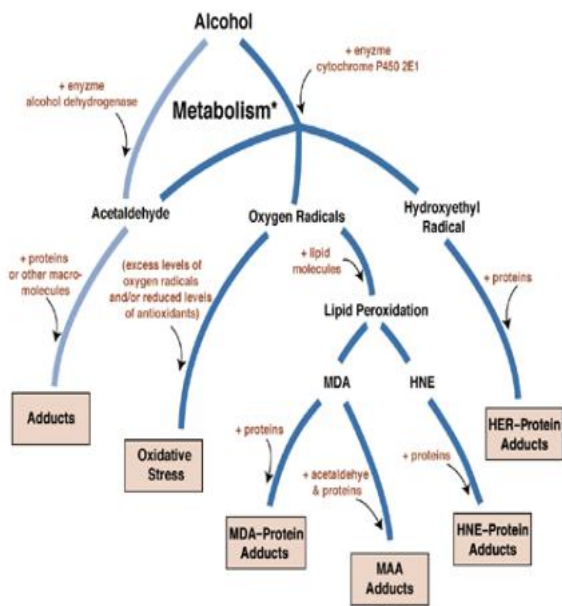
Alcohol

+ enzyme
cytochrome P450 2E1

+ enzyme
alcohol dehydrogenase

Metabolism*

Acetaldehyde

Oxygen Radicals

Hydroxyethyl
Radical

+ proteins
or other macromolecules

(excess levels of
oxygen radicals
and/or reduced levels
of antioxidants)

+ lipid
molecules

+ proteins

Lipid Peroxidation

MDA

HNE

Adducts

Oxidative
Stress

+ proteins

+ acetaldehye
& proteins

+ proteins

HER–Protein
Adducts

MDA–Protein
Adducts

HNE–Protein
Adducts

MAA
Adducts